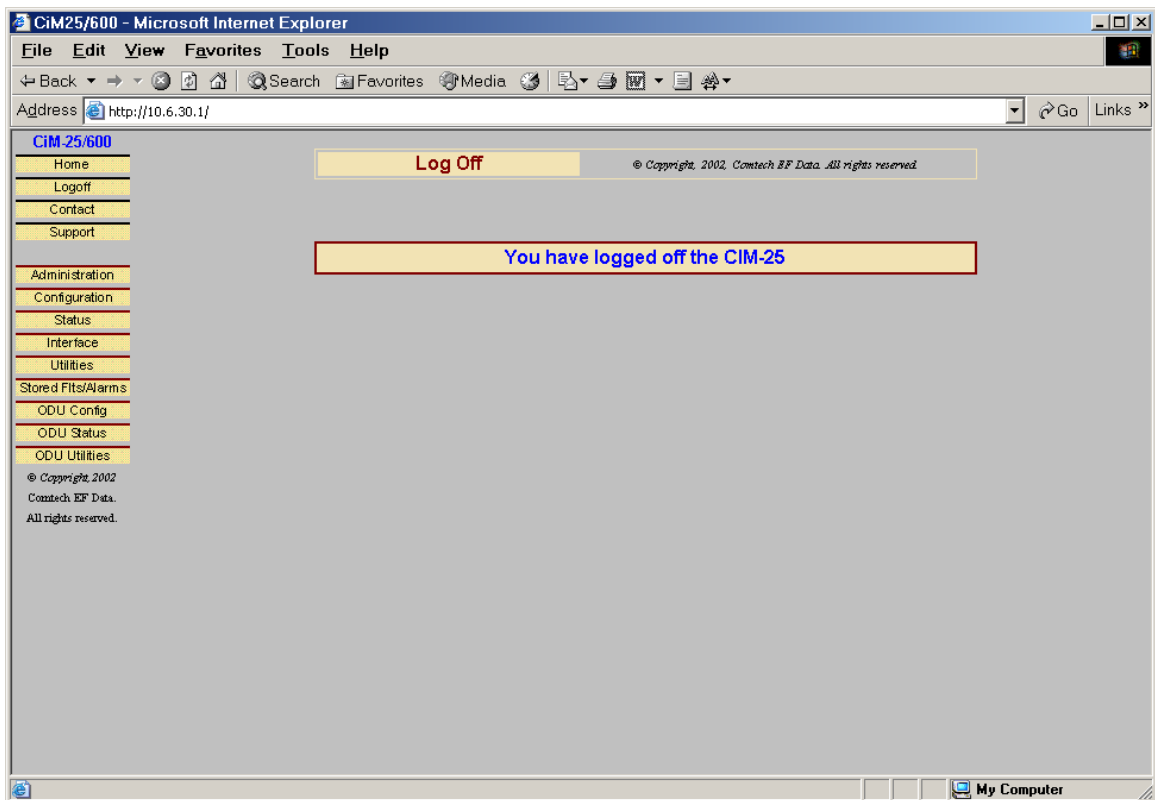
CiM25/600 - Microsoft Internet Explorer

File Edit View Favorites Tools Help

Back Search Favorites Media

Address http://10.6.30.1/ Go Links »

CiM-25/600
Home
Logoff
Contact
Support

Administration
Configuration
Status
Interface
Utilities
Stored Flts/Alarms
ODU Config
ODU Status
ODU Utilities
© Copyright, 2002
Comtech EF Data.
All rights reserved.

Log Off © Copyright, 2002, Comtech EF Data. All rights reserved.

You have logged off the CIM-25

My Computer